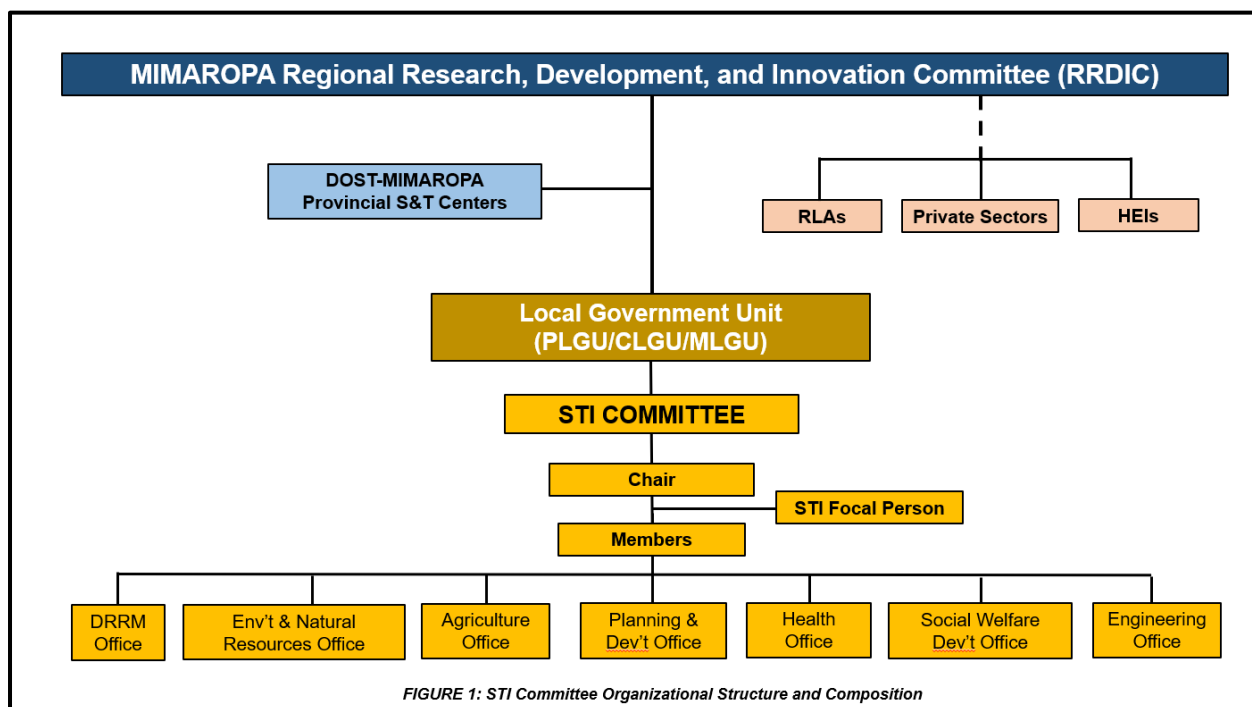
MIMAROPA Regional Research, Development, and Innovation Committee (RRDIC)

DOST-MIMAROPA Provincial S&T Centers

RLAs

Private Sectors

HEIs

Local Government Unit (PLGU/CLGU/MLGU)

STI COMMITTEE

Chair

STI Focal Person

Members

DRRM Office

Env't & Natural Resources Office

Agriculture Office

Planning & Dev't Office

Health Office

Social Welfare Dev't Office

Engineering Office

FIGURE 1: STI Committee Organizational Structure and Composition